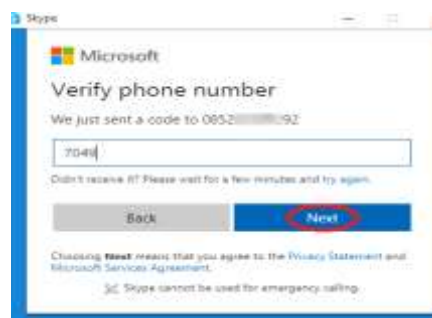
Skype

Microsoft

Verify phone number

We just sent a code to 0852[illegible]92

7049

Didn't receive it? Please wait for a few minutes and try again.

Back

Next

Choosing Next means that you agree to the Privacy Statement and Microsoft Services Agreement.

Skype cannot be used for emergency calling.